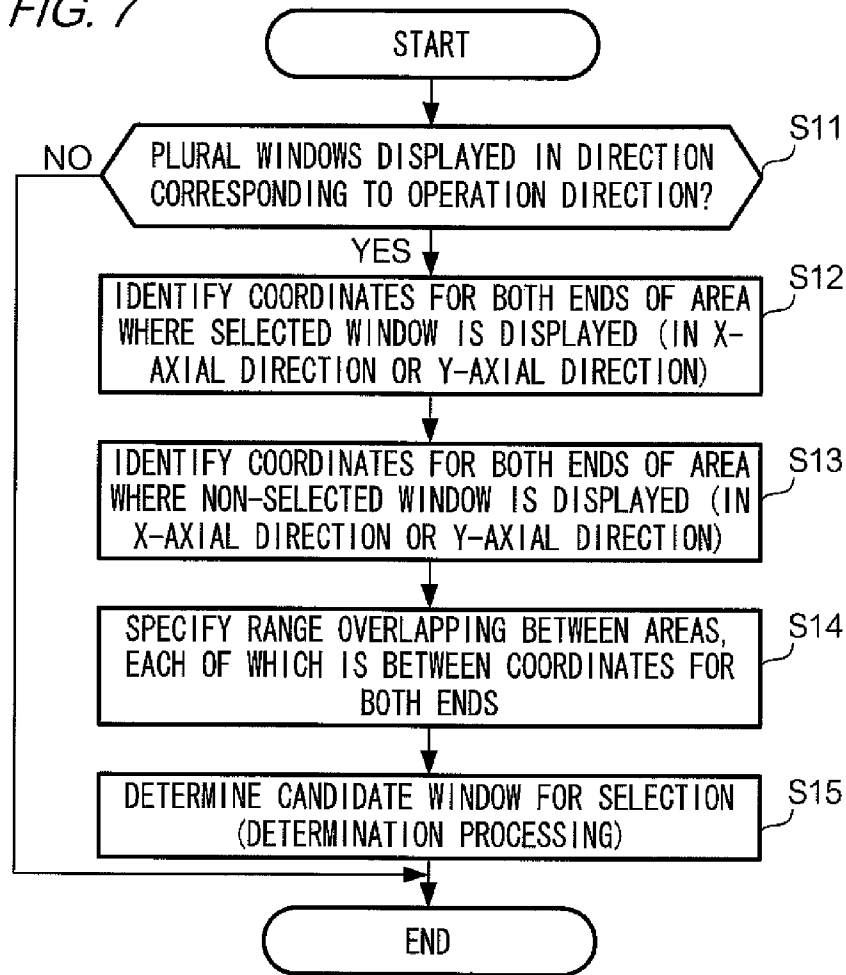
FIG. 7

START

S11

NO

PLURAL WINDOWS DISPLAYED IN DIRECTION CORRESPONDING TO OPERATION DIRECTION?

YES

S12

IDENTIFY COORDINATES FOR BOTH ENDS OF AREA WHERE SELECTED WINDOW IS DISPLAYED (IN X-AXIAL DIRECTION OR Y-AXIAL DIRECTION)

S13

IDENTIFY COORDINATES FOR BOTH ENDS OF AREA WHERE NON-SELECTED WINDOW IS DISPLAYED (IN X-AXIAL DIRECTION OR Y-AXIAL DIRECTION)

S14

SPECIFY RANGE OVERLAPPING BETWEEN AREAS, EACH OF WHICH IS BETWEEN COORDINATES FOR BOTH ENDS

S15

DETERMINE CANDIDATE WINDOW FOR SELECTION (DETERMINATION PROCESSING)

END